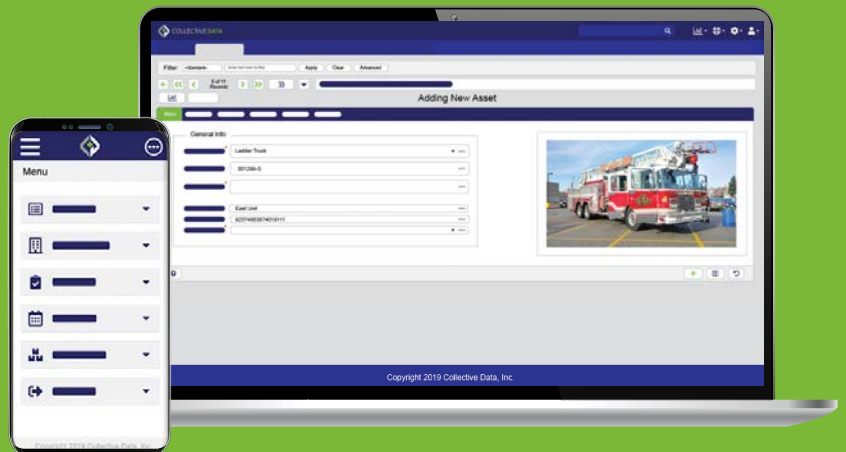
COLLECTIVEDATA

Filter: <Contains> Apply Clear Advanced

8 of 11 Records

Adding New Asset

General Info

Ladder Truck

301298-5

East Unit

8237465387401911​1

Copyright 2019 Collective Data, Inc.

Menu

Copyright 2019 Collective Data, Inc.